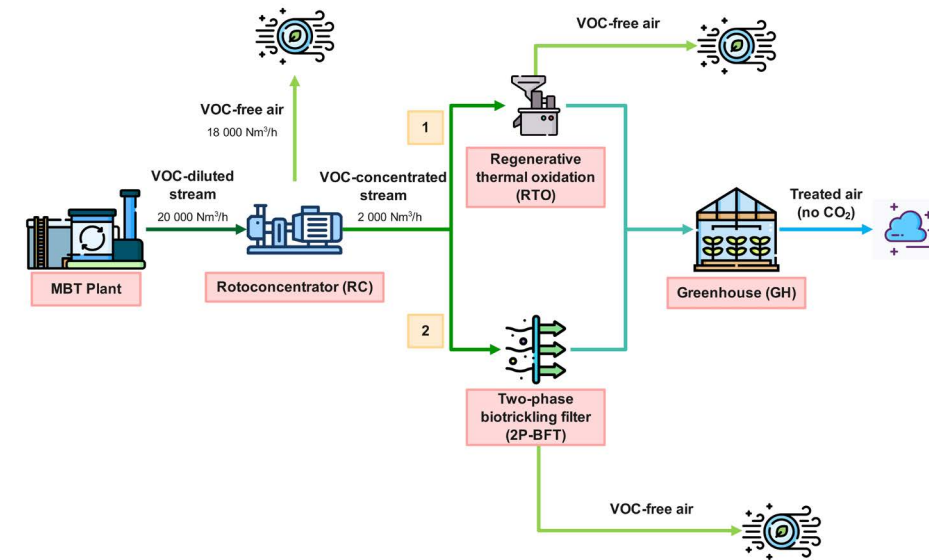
VOC-free air

VOC-free air
18 000 Nm$^3$/h

1

VOC-diluted stream
20 000 Nm$^3$/h

VOC-concentrated stream
2 000 Nm$^3$/h

Regenerative thermal oxidation (RTO)

Treated air (no CO$_2$)

MBT Plant

Rotoconcentrator (RC)

Greenhouse (GH)

2

Two-phase biotrickling filter (2P-BFT)

VOC-free air